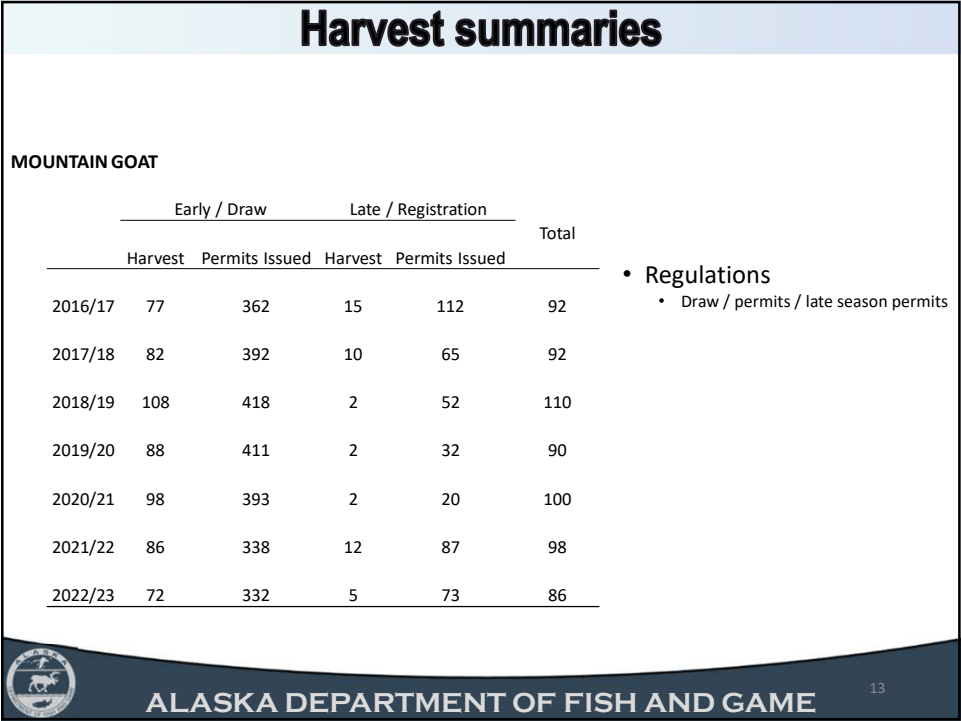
Harvest summaries

MOUNTAIN GOAT

| | Early / Draw | | Late / Registration | | Total |
|---|---|---|---|---|---|
| | Harvest | Permits Issued | Harvest | Permits Issued | |
| 2016/17 | 77 | 362 | 15 | 112 | 92 |
| 2017/18 | 82 | 392 | 10 | 65 | 92 |
| 2018/19 | 108 | 418 | 2 | 52 | 110 |
| 2019/20 | 88 | 411 | 2 | 32 | 90 |
| 2020/21 | 98 | 393 | 2 | 20 | 100 |
| 2021/22 | 86 | 338 | 12 | 87 | 98 |
| 2022/23 | 72 | 332 | 5 | 73 | 86 |

• Regulations
• Draw / permits / late season permits

ALASKA DEPARTMENT OF FISH AND GAME

13